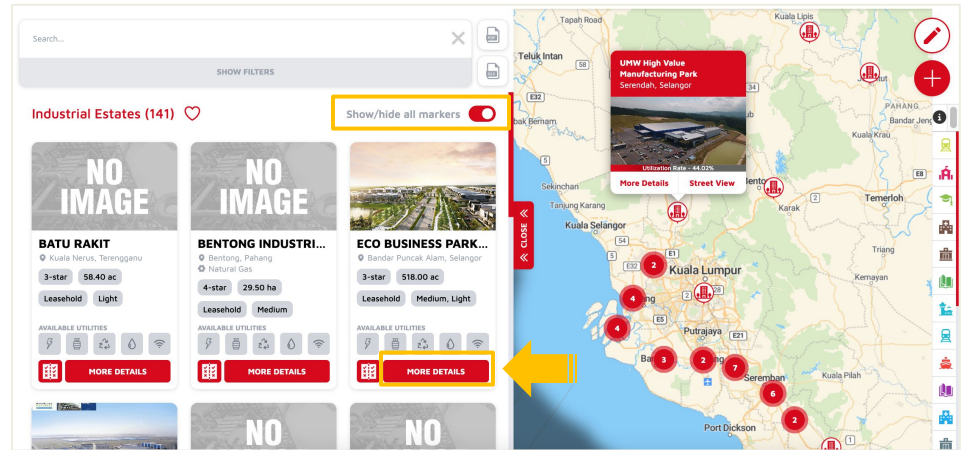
Search...

SHOW FILTERS

Industrial Estates (141)

Show/hide all markers

NO IMAGE

BATU RAKIT

Kuala Nerus, Terengganu

3-star

58.40 ac

Leasehold

Light

AVAILABLE UTILITIES

MORE DETAILS

NO IMAGE

BENTONG INDUSTRI...

Bentong, Pahang

Natural Gas

4-star

29.50 ha

Leasehold

Medium

AVAILABLE UTILITIES

MORE DETAILS

ECO BUSINESS PARK...

Bandar Puncak Alam, Selangor

3-star

518.00 ac

Leasehold

Medium, Light

AVAILABLE UTILITIES

MORE DETAILS

NO

NO

CLOSE

UMW High Value Manufacturing Park

Serendah, Selangor

Utilization Rate - 44.02%

More Details

Street View

Tapah Road

Kuala Lipis

Teluk Intan

E32

Bernam

Sekinchan

Tanjung Karang

Kuala Selangor

Karak

Temerloh

E8

Kuala Lumpur

E1

E32

Kenayan

Putrajaya

E21

Seremban

Port Dickson

2

4

4

3

2

7

6

2